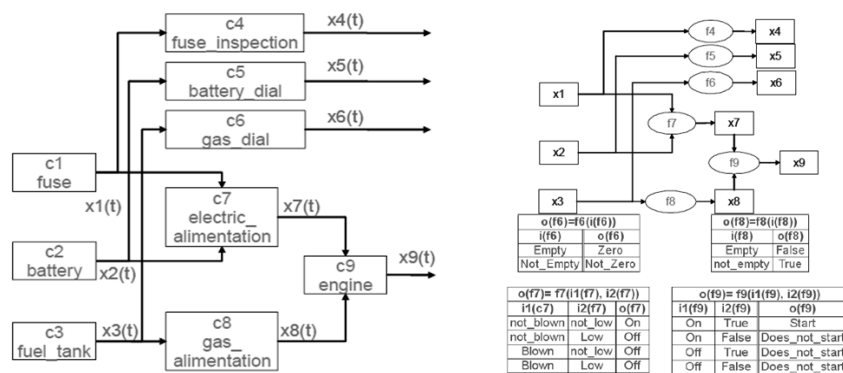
c4
fuse_inspection
x4(t)

c5
battery_dial
x5(t)

c6
gas_dial
x6(t)

c1
fuse
x1(t)

c7
electric_
alimentation
x7(t)

c2
battery
x2(t)

c9
engine
x9(t)

c3
fuel_tank
x3(t)

c8
gas_
alimentation
x8(t)

f4
x4
f5
x5
f6
x6
x1
f7
x7
x2
f9
x9
x3
f8
x8

| o(f6)=f6(i(f6)) | |
|---|---|
| i(f6) | o(f6) |
| Empty | Zero |
| Not_Empty | Not_Zero |

| o(f8)=f8(i(f8)) | |
|---|---|
| i(f8) | o(f8) |
| Empty | False |
| not_empty | True |

| o(f7)= f7(i1(f7), i2(f7)) | | |
|---|---|---|
| i1(c7) | i2(f7) | o(f7) |
| not_blown | not_low | On |
| not_blown | Low | Off |
| Blown | not_low | Off |
| Blown | Low | Off |

| o(f9)= f9(i1(f9), i2(f9)) | | |
|---|---|---|
| i1(f9) | i2(f9) | o(f9) |
| On | True | Start |
| On | False | Does_not_start |
| Off | True | Does_not_start |
| Off | False | Does_not_start |